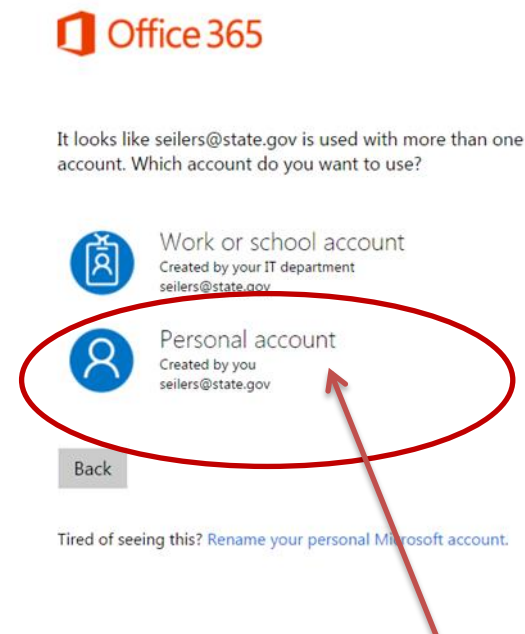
Office 365

It looks like seilers@state.gov is used with more than one account. Which account do you want to use?

Work or school account
Created by your IT department
seilers@state.gov

Personal account
Created by you
seilers@state.gov

Back

Tired of seeing this? Rename your personal Microsoft account.